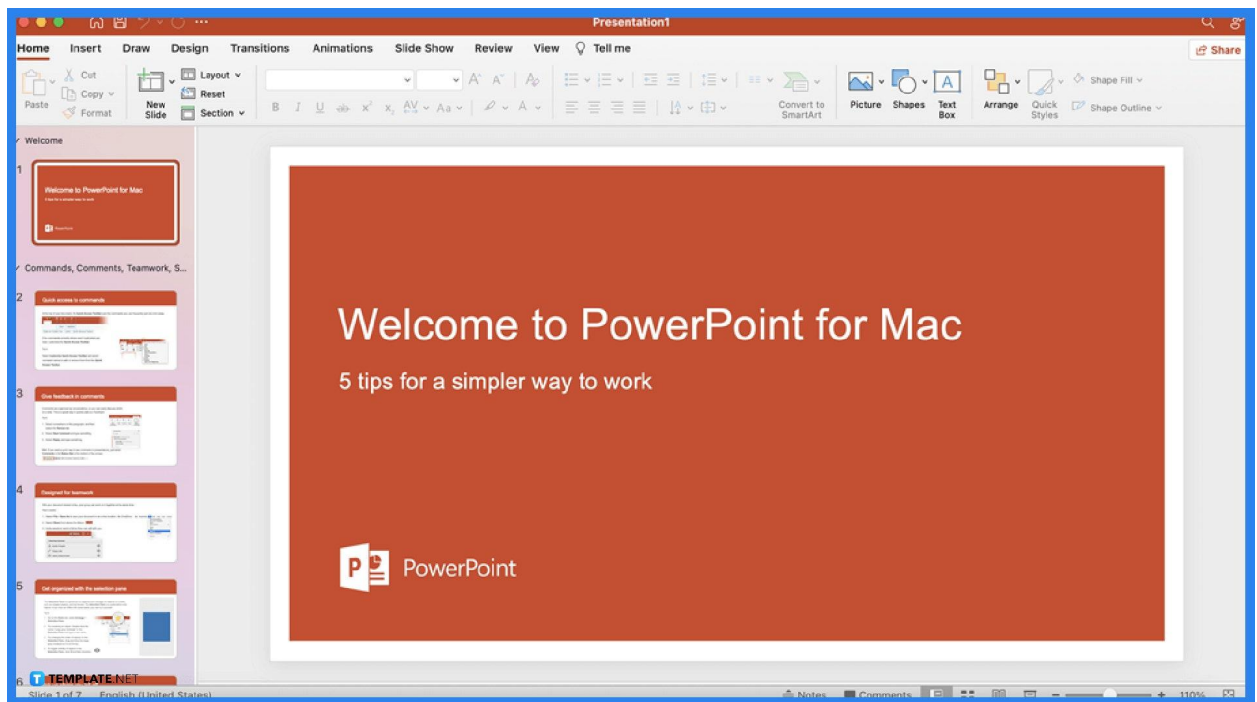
Presentation1

Home Insert Draw Design Transitions Animations Slide Show Review View Tell me

Share

Paste Cut Copy Format New Slide Layout Reset Section

Convert to SmartArt Picture Shapes Text Box Arrange Quick Styles Shape Fill Shape Outline

Welcome

1

Welcome to PowerPoint for Mac

Commands, Comments, Teamwork, S...

2

Quick access to commands

3

Give feedback in comments

4

Designed for teamwork

5

Get organized with the selection pane

6

Welcome to PowerPoint for Mac

5 tips for a simpler way to work

PowerPoint

TEMPLATE.NET

Slide 1 of 7 English (United States) Notes Comments 110%